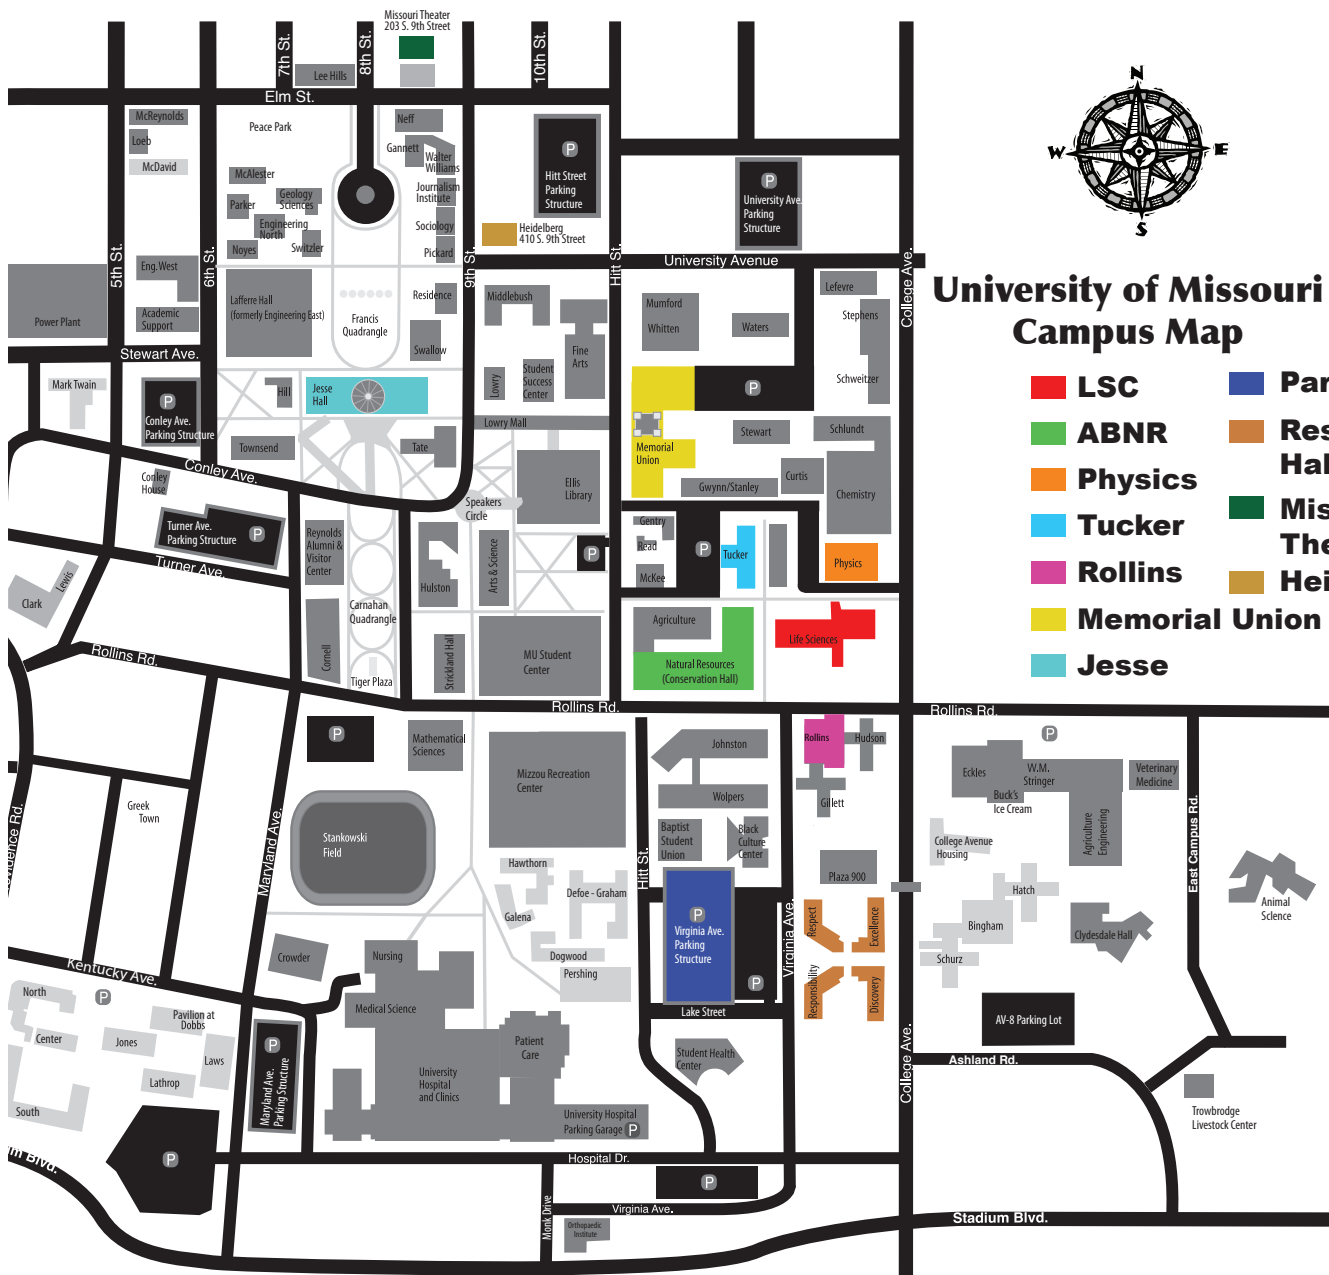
University of Missouri Campus Map

LSC
ABNR
Physics
Tucker
Rollins
Memorial Union
Jesse
Par
Res Hal
Mis The
Hei

Missouri Theater 203 S. 9th Street
7th St.
8th St.
10th St.
Lee Hills
Elm St.
McReynolds
Loeb
McDavid
Peace Park
Neff
Gannett
Walter Williams
Journalism Institute
Sociology
Pickard
Hitt Street Parking Structure
University Ave. Parking Structure
Heidelberg 410 S. 9th Street
McAlester
Parker
Geology Sciences
Engineering North
Switzler
Noyes
Power Plant
5th St.
6th St.
Eng. West
Academic Support
Lafferre Hall (formerly Engineering East)
Francis Quadrangle
Residence
Swallow
9th St.
Middlebush
Lowry
Student Success Center
Fine Arts
Hitt St.
University Avenue
Mumford
Whitten
Waters
Lefevre
Stephens
College Ave.
Schweitzer
Stewart Ave.
Mark Twain
Conley Ave. Parking Structure
Hill
Jesse Hall
Lowry Mall
Memorial Union
Stewart
Schlundt
Townsend
Tate
Ellis Library
Gwynn/Stanley
Curtis
Chemistry
Conley Ave.
Conley House
Speakers Circle
Gentry
Read
McKee
Tucker
Physics
Turner Ave. Parking Structure
Turner Ave.
Reynolds Alumni & Visitor Center
Hulston
Arts & Science
Carnahan Quadrangle
Clark
Lewis
Cornell
Strickland Hall
MU Student Center
Agriculture
Natural Resources (Conservation Hall)
Life Sciences
Rollins Rd.
Tiger Plaza
Rollins Rd.
Rollins Rd.
Mathematical Sciences
Mizzou Recreation Center
Johnston
Wolpers
Rollins
Hudson
Gillett
Eckles
W.M. Stringer
Buck's Ice Cream
Veterinary Medicine
Greek Town
Stankowski Field
Maryland Ave.
Baptist Student Union
Black Culture Center
Plaza 900
College Avenue Housing
Agriculture Engineering
East Campus Rd.
Hatch
Animal Science
Hawthorn
Defoe - Graham
Galena
Hitt St.
Virginia Ave. Parking Structure
Respect
Excellence
Bingham
Clydesdale Hall
Schurz
Crowder
Nursing
Dogwood
Pershing
Virginia Ave.
Responsibility
Discovery
Kentucky Ave.
North
Pavilion at Dobbs
Center
Jones
Laws
Lathrop
South
Medical Science
Patient Care
University Hospital and Clinics
Lake Street
Student Health Center
AV-8 Parking Lot
Maryland Ave. Parking Structure
Ashland Rd.
Trowbridge Livestock Center
University Hospital Parking Garage
Hospital Dr.
Monk Drive
Orthopaedic Institute
Virginia Ave.
Stadium Blvd.
Providence Rd.
m Blvd.
P
N
E
S
W